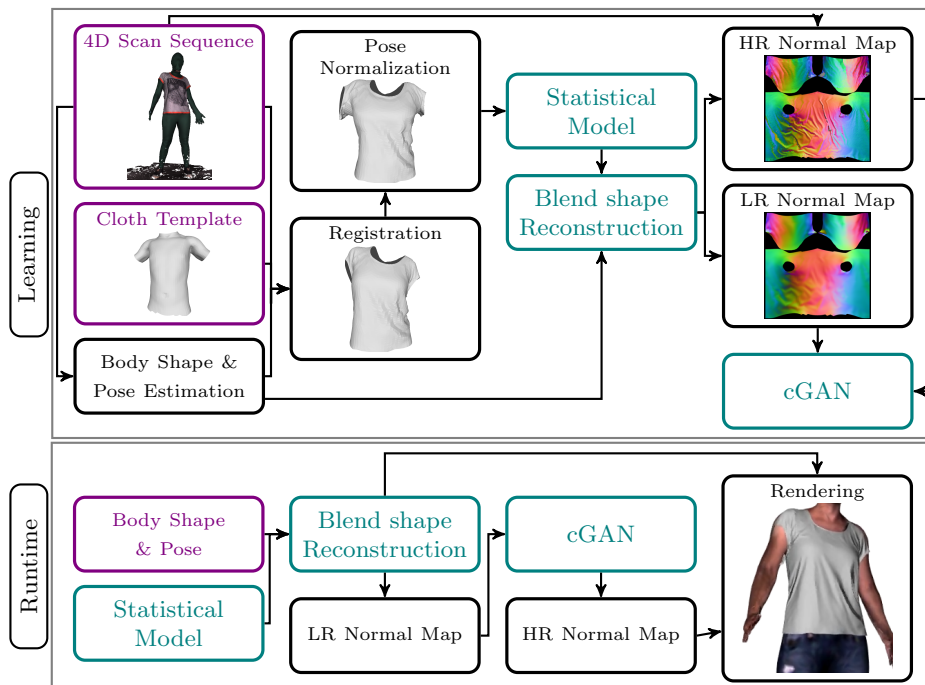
Learning

4D Scan Sequence

Cloth Template

Body Shape & Pose Estimation

Pose Normalization

Registration

Statistical Model

Blend shape Reconstruction

HR Normal Map

LR Normal Map

cGAN

Runtime

Body Shape & Pose

Statistical Model

Blend shape Reconstruction

LR Normal Map

cGAN

HR Normal Map

Rendering